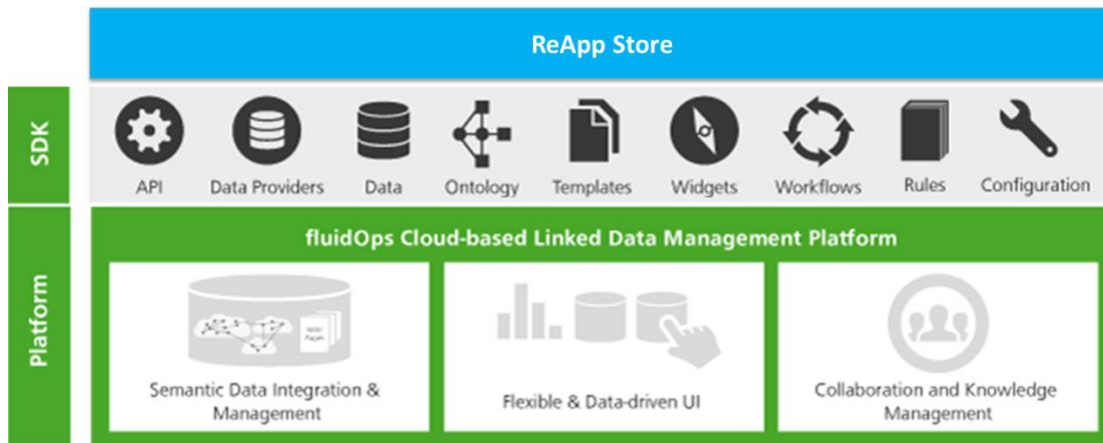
ReApp Store

SDK

API Data Providers Data Ontology Templates Widgets Workflows Rules Configuration

Platform

fluidOps Cloud-based Linked Data Management Platform

Semantic Data Integration & Management

Flexible & Data-driven UI

Collaboration and Knowledge Management